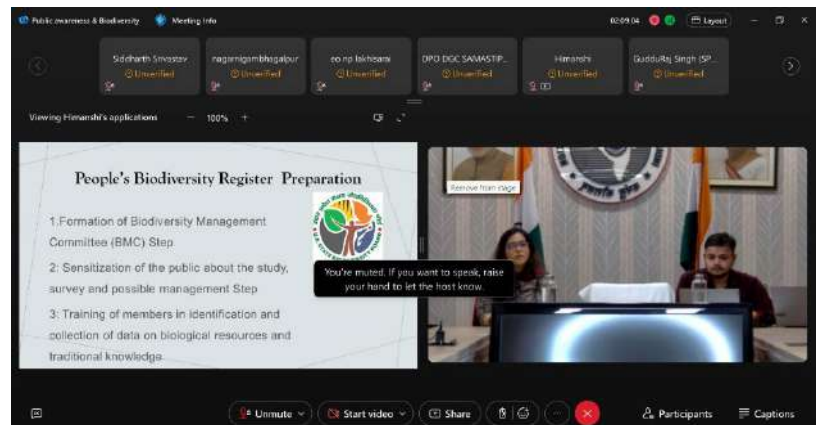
Public awareness & Biodiversity Meeting Info 02:09:04 Layout

Siddharth Srivastav Unverified
nagarnigambhagalpur Unverified
eo np lakhisarai Unverified
DPO DGC SAMASTIP... Unverified
Himanshi Unverified
GudduRaj Singh (SP... Unverified

Viewing Himanshi's applications 100% +

People's Biodiversity Register Preparation

1.Formation of Biodiversity Management Committee (BMC) Step

2: Sensitization of the public about the study, survey and possible management Step

3: Training of members in identification and collection of data on biological resources and traditional knowledge

Remove from stage

You're muted. If you want to speak, raise your hand to let the host know.

Unmute Start video Share Participants Captions